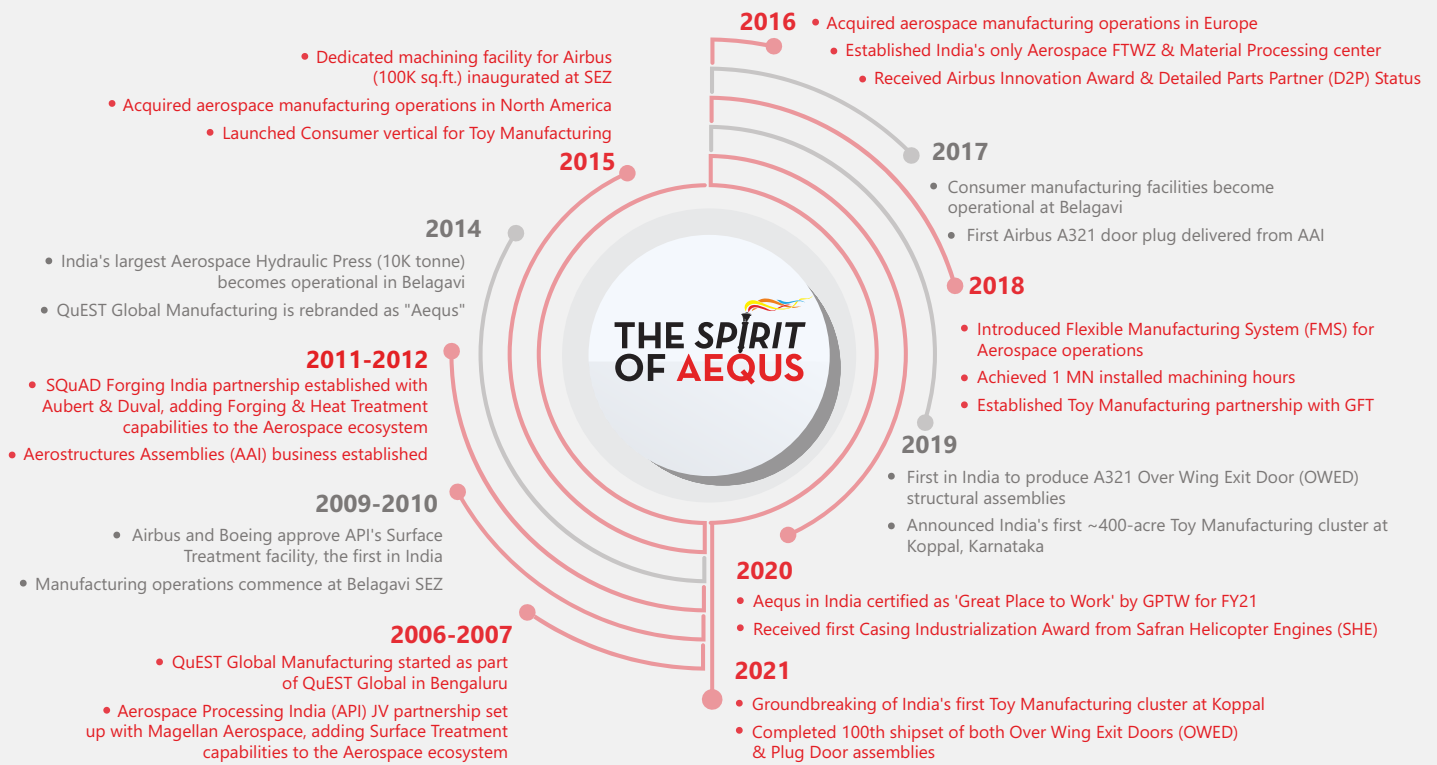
2016
• Acquired aerospace manufacturing operations in Europe
• Established India's only Aerospace FTWZ & Material Processing center
• Received Airbus Innovation Award & Detailed Parts Partner (D2P) Status

• Dedicated machining facility for Airbus (100K sq.ft.) inaugurated at SEZ
• Acquired aerospace manufacturing operations in North America
• Launched Consumer vertical for Toy Manufacturing
2015

2017
• Consumer manufacturing facilities become operational at Belagavi
• First Airbus A321 door plug delivered from AAI

2014
• India's largest Aerospace Hydraulic Press (10K tonne) becomes operational in Belagavi
• QuEST Global Manufacturing is rebranded as "Aequs"

THE SPIRIT OF AEQUS

2018
• Introduced Flexible Manufacturing System (FMS) for Aerospace operations
• Achieved 1 MN installed machining hours
• Established Toy Manufacturing partnership with GFT

2011-2012
• SQuAD Forging India partnership established with Aubert & Duval, adding Forging & Heat Treatment capabilities to the Aerospace ecosystem
• Aerostructures Assemblies (AAI) business established

2019
• First in India to produce A321 Over Wing Exit Door (OWED) structural assemblies
• Announced India's first ~400-acre Toy Manufacturing cluster at Koppal, Karnataka

2009-2010
• Airbus and Boeing approve API's Surface Treatment facility, the first in India
• Manufacturing operations commence at Belagavi SEZ

2020
• Aequs in India certified as 'Great Place to Work' by GPTW for FY21
• Received first Casing Industrialization Award from Safran Helicopter Engines (SHE)

2006-2007
• QuEST Global Manufacturing started as part of QuEST Global in Bengaluru
• Aerospace Processing India (API) JV partnership set up with Magellan Aerospace, adding Surface Treatment capabilities to the Aerospace ecosystem

2021
• Groundbreaking of India's first Toy Manufacturing cluster at Koppal
• Completed 100th shipset of both Over Wing Exit Doors (OWED) & Plug Door assemblies